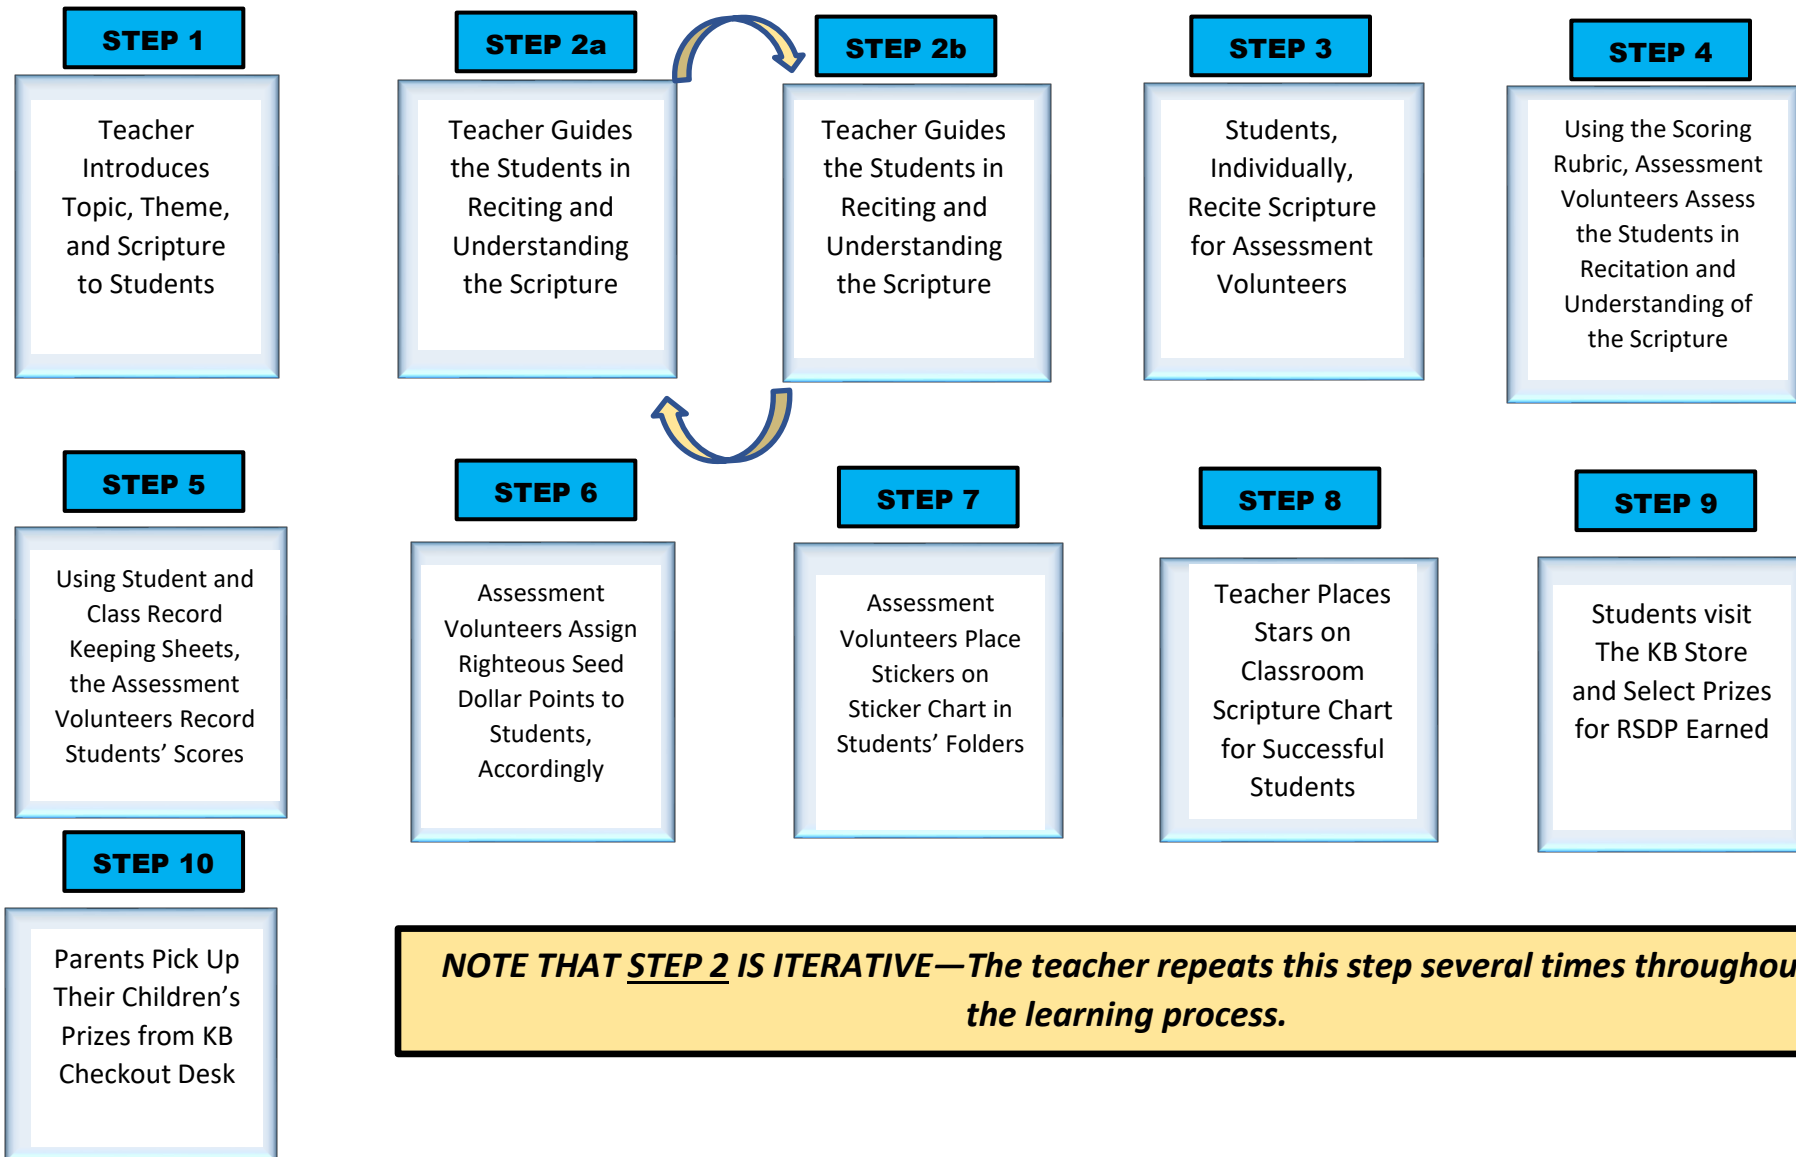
STEP 1

Teacher Introduces Topic, Theme, and Scripture to Students

STEP 2a

Teacher Guides the Students in Reciting and Understanding the Scripture

STEP 2b

Teacher Guides the Students in Reciting and Understanding the Scripture

STEP 3

Students, Individually, Recite Scripture for Assessment Volunteers

STEP 4

Using the Scoring Rubric, Assessment Volunteers Assess the Students in Recitation and Understanding of the Scripture

STEP 5

Using Student and Class Record Keeping Sheets, the Assessment Volunteers Record Students' Scores

STEP 6

Assessment Volunteers Assign Righteous Seed Dollar Points to Students, Accordingly

STEP 7

Assessment Volunteers Place Stickers on Sticker Chart in Students' Folders

STEP 8

Teacher Places Stars on Classroom Scripture Chart for Successful Students

STEP 9

Students visit The KB Store and Select Prizes for RSDP Earned

STEP 10

Parents Pick Up Their Children's Prizes from KB Checkout Desk

NOTE THAT STEP 2 IS ITERATIVE—The teacher repeats this step several times throughou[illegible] the learning process.